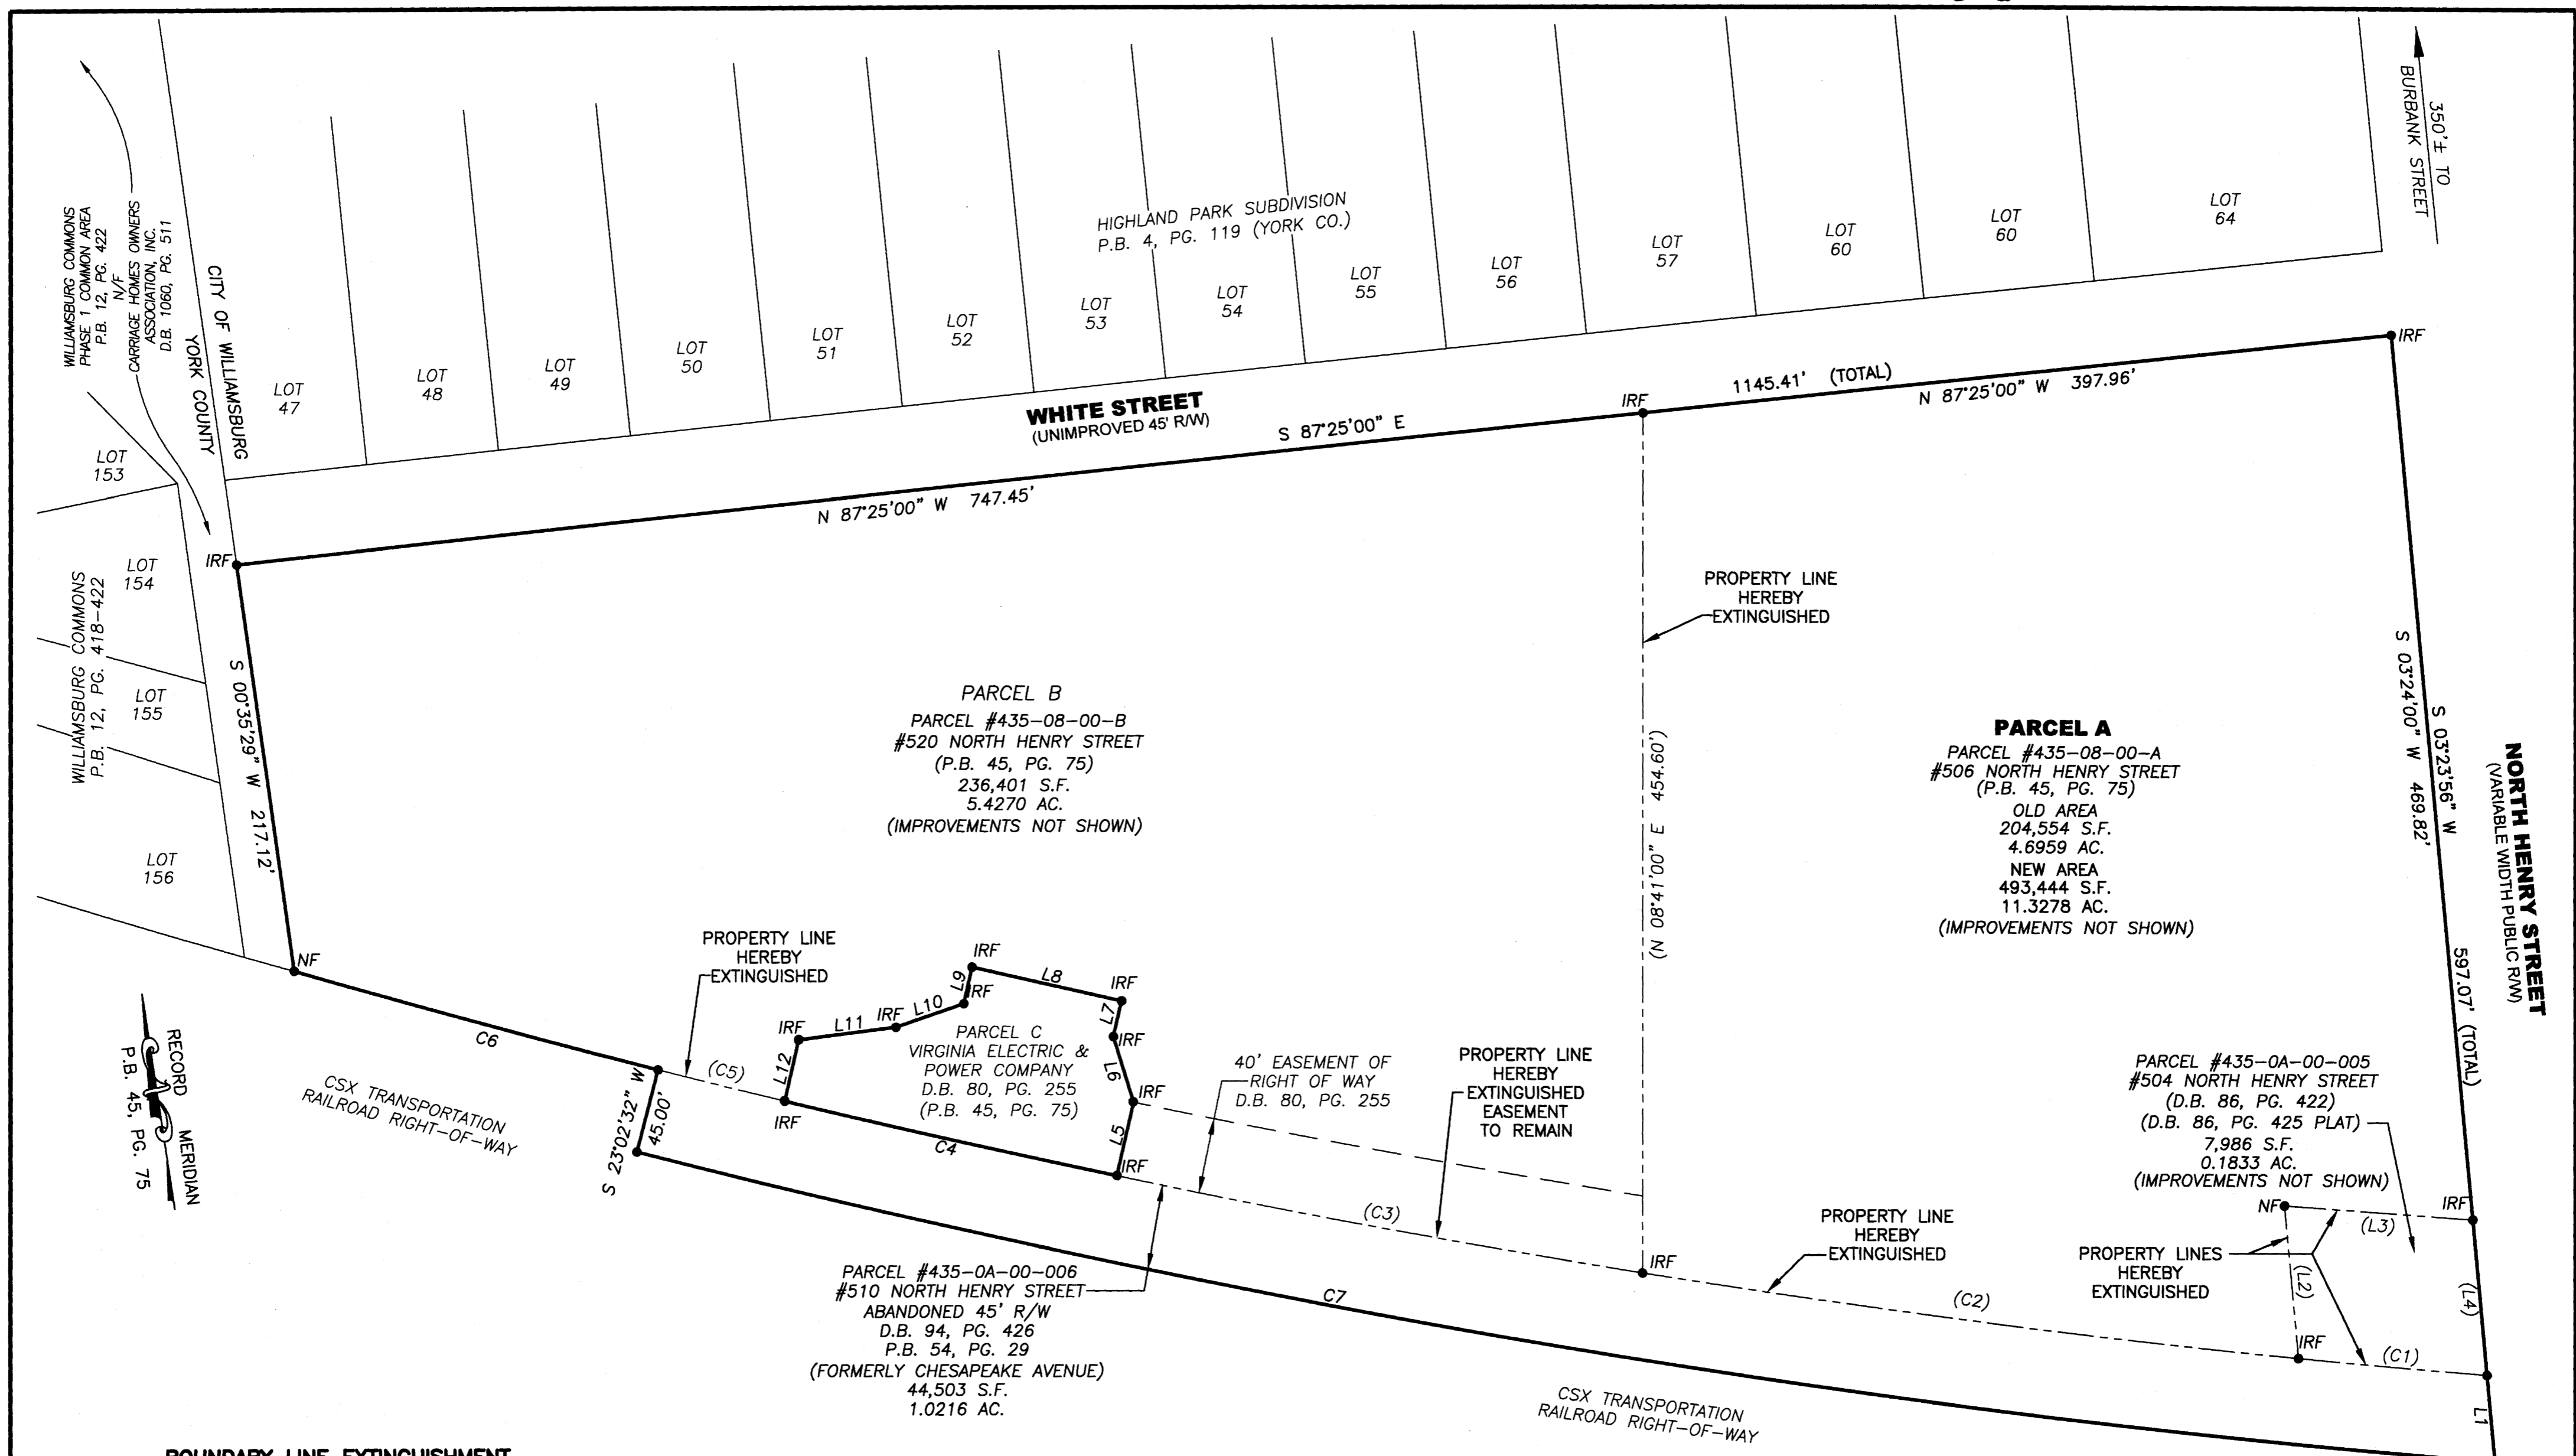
WILLIAMSBURG COMMONS PHASE 1 COMMON AREA P.B. 12, PG. 422 N/F CARRIAGE HOMES OWNERS ASSOCIATION, INC. D.B. 1060, PG. 511

CITY OF WILLIAMSBURG

YORK COUNTY

HIGHLAND PARK SUBDIVISION
P.B. 4, PG. 119 (YORK CO.)

350'± TO BURBANK STREET

LOT 47
LOT 48
LOT 49
LOT 50
LOT 51
LOT 52
LOT 53
LOT 54
LOT 55
LOT 56
LOT 57
LOT 60
LOT 60
LOT 64

IRF

1145.41' (TOTAL)

N 87°25'00" W 397.96'

WHITE STREET
(UNIMPROVED 45' R/W)

S 87°25'00" E

IRF

N 87°25'00" W 747.45'

LOT 153

LOT 154

IRF

WILLIAMSBURG COMMONS P.B. 12, PG. 418–422

LOT 155

LOT 156

S 00°35'29" W 217.12'

PROPERTY LINE HEREBY EXTINGUISHED

PARCEL B
PARCEL #435–08–00–B
#520 NORTH HENRY STREET
(P.B. 45, PG. 75)
236,401 S.F.
5.4270 AC.
(IMPROVEMENTS NOT SHOWN)

(N 08°41'00" E 454.60')

PARCEL A
PARCEL #435–08–00–A
#506 NORTH HENRY STREET
(P.B. 45, PG. 75)
OLD AREA
204,554 S.F.
4.6959 AC.
NEW AREA
493,444 S.F.
11.3278 AC.
(IMPROVEMENTS NOT SHOWN)

S 03°24'00" W 469.82'

S 03°23'56" W

NORTH HENRY STREET
(VARIABLE WIDTH PUBLIC R/W)

597.07' (TOTAL)

NF

PROPERTY LINE HEREBY EXTINGUISHED

IRF
L8
IRF
L9
IRF
L10
IRF
L11
IRF
L7
IRF
L6
IRF
L12
PARCEL C
VIRGINIA ELECTRIC & POWER COMPANY
D.B. 80, PG. 255
(P.B. 45, PG. 75)
L5
IRF
IRF
C4

C6

(C5)

S 23°02'32" W 45.00'

CSX TRANSPORTATION RAILROAD RIGHT–OF–WAY

RECORD MERIDIAN
P.B. 45, PG. 75

40' EASEMENT OF RIGHT OF WAY
D.B. 80, PG. 255

PROPERTY LINE HEREBY EXTINGUISHED EASEMENT TO REMAIN

PARCEL #435–0A–00–005
#504 NORTH HENRY STREET
(D.B. 86, PG. 422)
(D.B. 86, PG. 425 PLAT)
7,986 S.F.
0.1833 AC.
(IMPROVEMENTS NOT SHOWN)

NF
IRF
(L3)

(C3)

IRF

PROPERTY LINE HEREBY EXTINGUISHED

PROPERTY LINES HEREBY EXTINGUISHED

(L2)

(L4)

PARCEL #435–0A–00–006
#510 NORTH HENRY STREET
ABANDONED 45' R/W
D.B. 94, PG. 426
P.B. 54, PG. 29
(FORMERLY CHESAPEAKE AVENUE)
44,503 S.F.
1.0216 AC.

C7

(C2)

IRF

(C1)

CSX TRANSPORTATION RAILROAD RIGHT–OF–WAY

L1

BOUNDARY LINE EXTINGUISHMENT